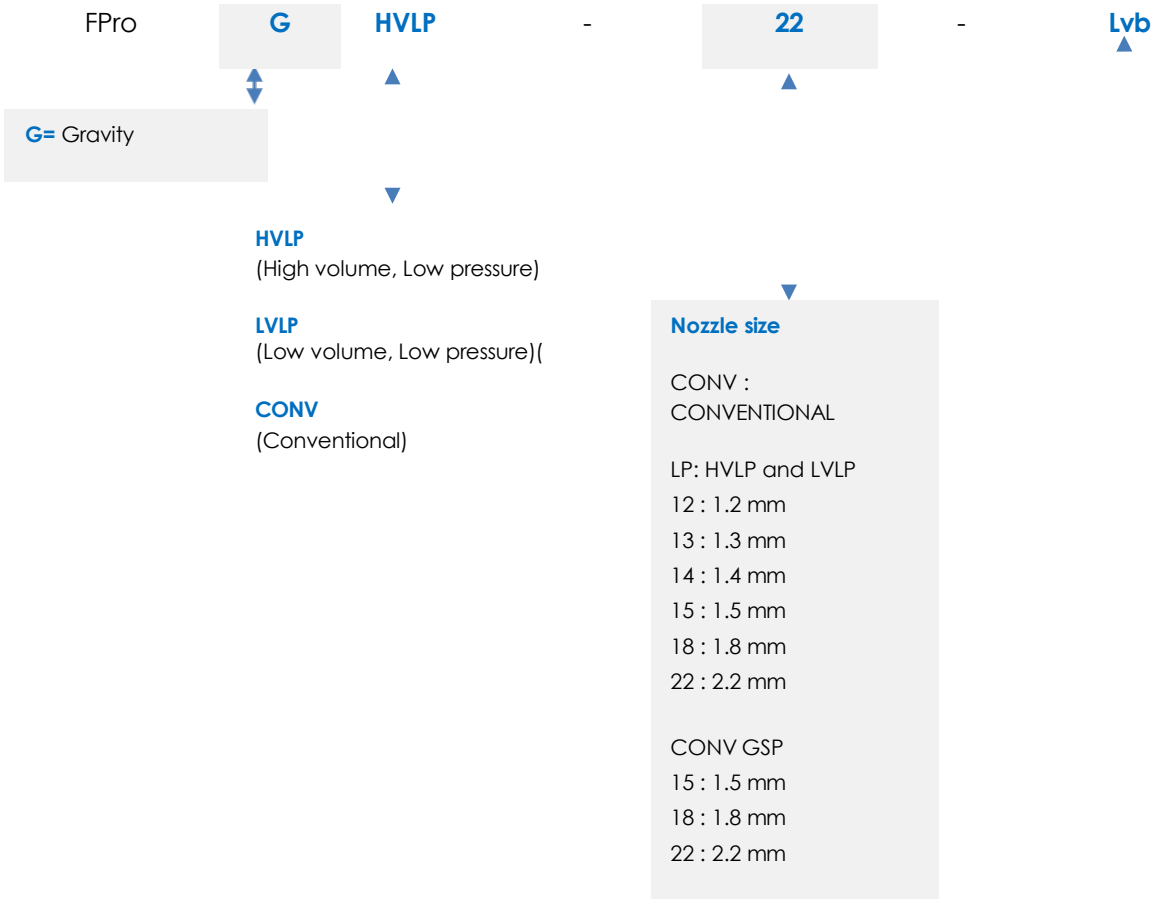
FPro G HVLP - 22 - Lvb

G= Gravity

HVLP
(High volume, Low pressure)

LVLP
(Low volume, Low pressure)(

CONV
(Conventional)

Nozzle size

CONV : CONVENTIONAL

LP: HVLP and LVLP
12 : 1.2 mm
13 : 1.3 mm
14 : 1.4 mm
15 : 1.5 mm
18 : 1.8 mm
22 : 2.2 mm

CONV GSP
15 : 1.5 mm
18 : 1.8 mm
22 : 2.2 mm